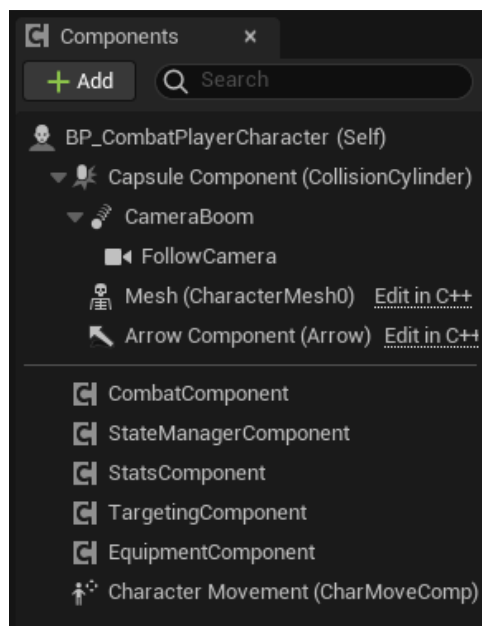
Components ×

+ Add
Search

BP_CombatPlayerCharacter (Self)
Capsule Component (CollisionCylinder)
CameraBoom
FollowCamera
Mesh (CharacterMesh0) Edit in C++
Arrow Component (Arrow) Edit in C++

CombatComponent
StateManagerComponent
StatsComponent
TargetingComponent
EquipmentComponent
Character Movement (CharMoveComp)